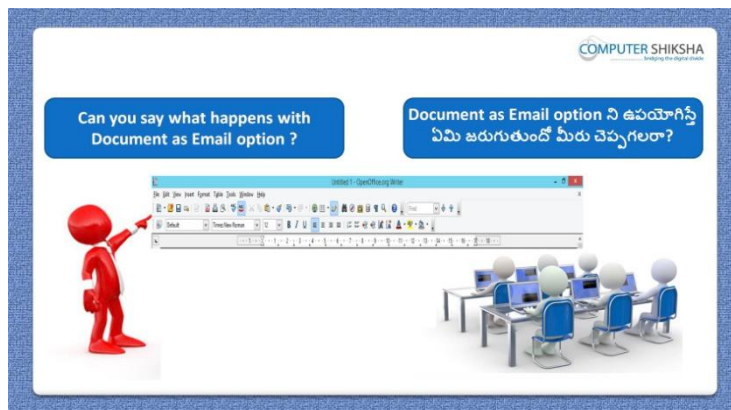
COMPUTER SHIKSHA
bridging the digital divide

Can you say what happens with Document as Email option ?

Document as Email option ని ఉపయోగిస్తే ఏమి జరుగుతుందో మీరు చెప్పగలరా?

Untitled 1 - OpenOffice.org Writer

File Edit View Insert Format Table Tools Window Help

Default Times New Roman 12